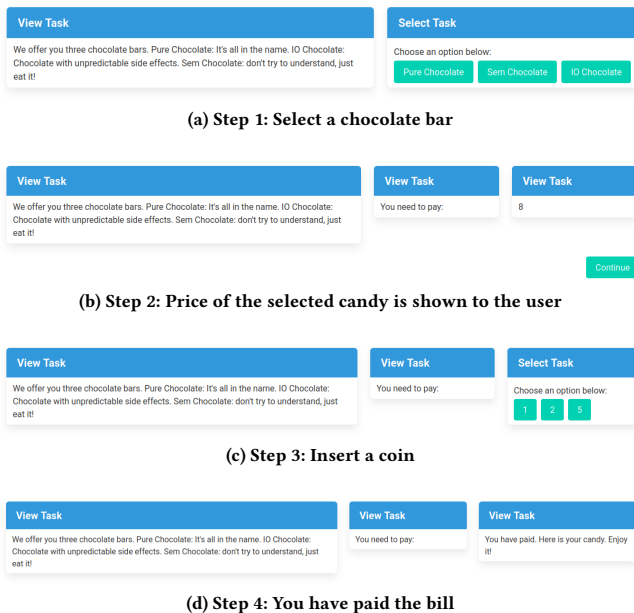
View Task

We offer you three chocolate bars. Pure Chocolate: It's all in the name. IO Chocolate: Chocolate with unpredictable side effects. Sem Chocolate: don't try to understand, just eat it!

Select Task

Choose an option below:

Pure Chocolate Sem Chocolate IO Chocolate

(a) Step 1: Select a chocolate bar

View Task

We offer you three chocolate bars. Pure Chocolate: It's all in the name. IO Chocolate: Chocolate with unpredictable side effects. Sem Chocolate: don't try to understand, just eat it!

View Task

You need to pay:

View Task

8

Continue

(b) Step 2: Price of the selected candy is shown to the user

View Task

We offer you three chocolate bars. Pure Chocolate: It's all in the name. IO Chocolate: Chocolate with unpredictable side effects. Sem Chocolate: don't try to understand, just eat it!

View Task

You need to pay:

Select Task

Choose an option below:

1 2 5

(c) Step 3: Insert a coin

View Task

We offer you three chocolate bars. Pure Chocolate: It's all in the name. IO Chocolate: Chocolate with unpredictable side effects. Sem Chocolate: don't try to understand, just eat it!

View Task

You need to pay:

View Task

You have paid. Here is your candy. Enjoy it!

(d) Step 4: You have paid the bill